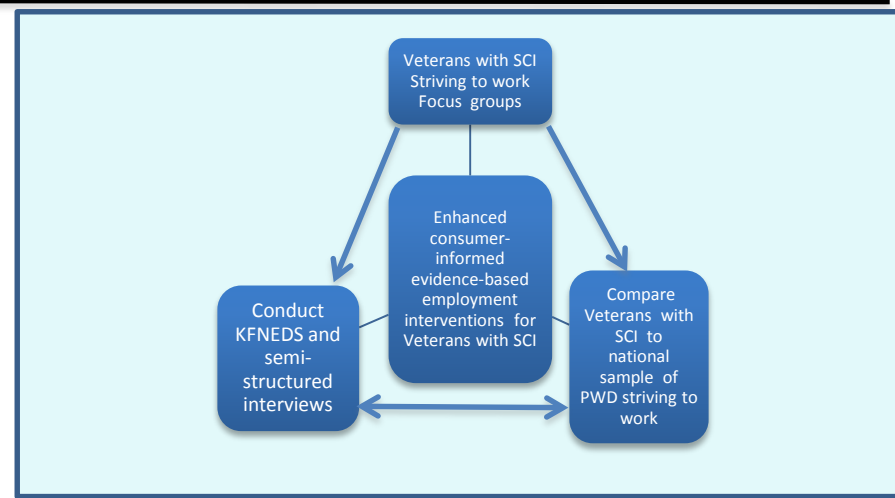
Veterans with SCI Striving to work Focus groups

Enhanced consumer-informed evidence-based employment interventions for Veterans with SCI

Conduct KFNEDS and semi-structured interviews

Compare Veterans with SCI to national sample of PWD striving to work